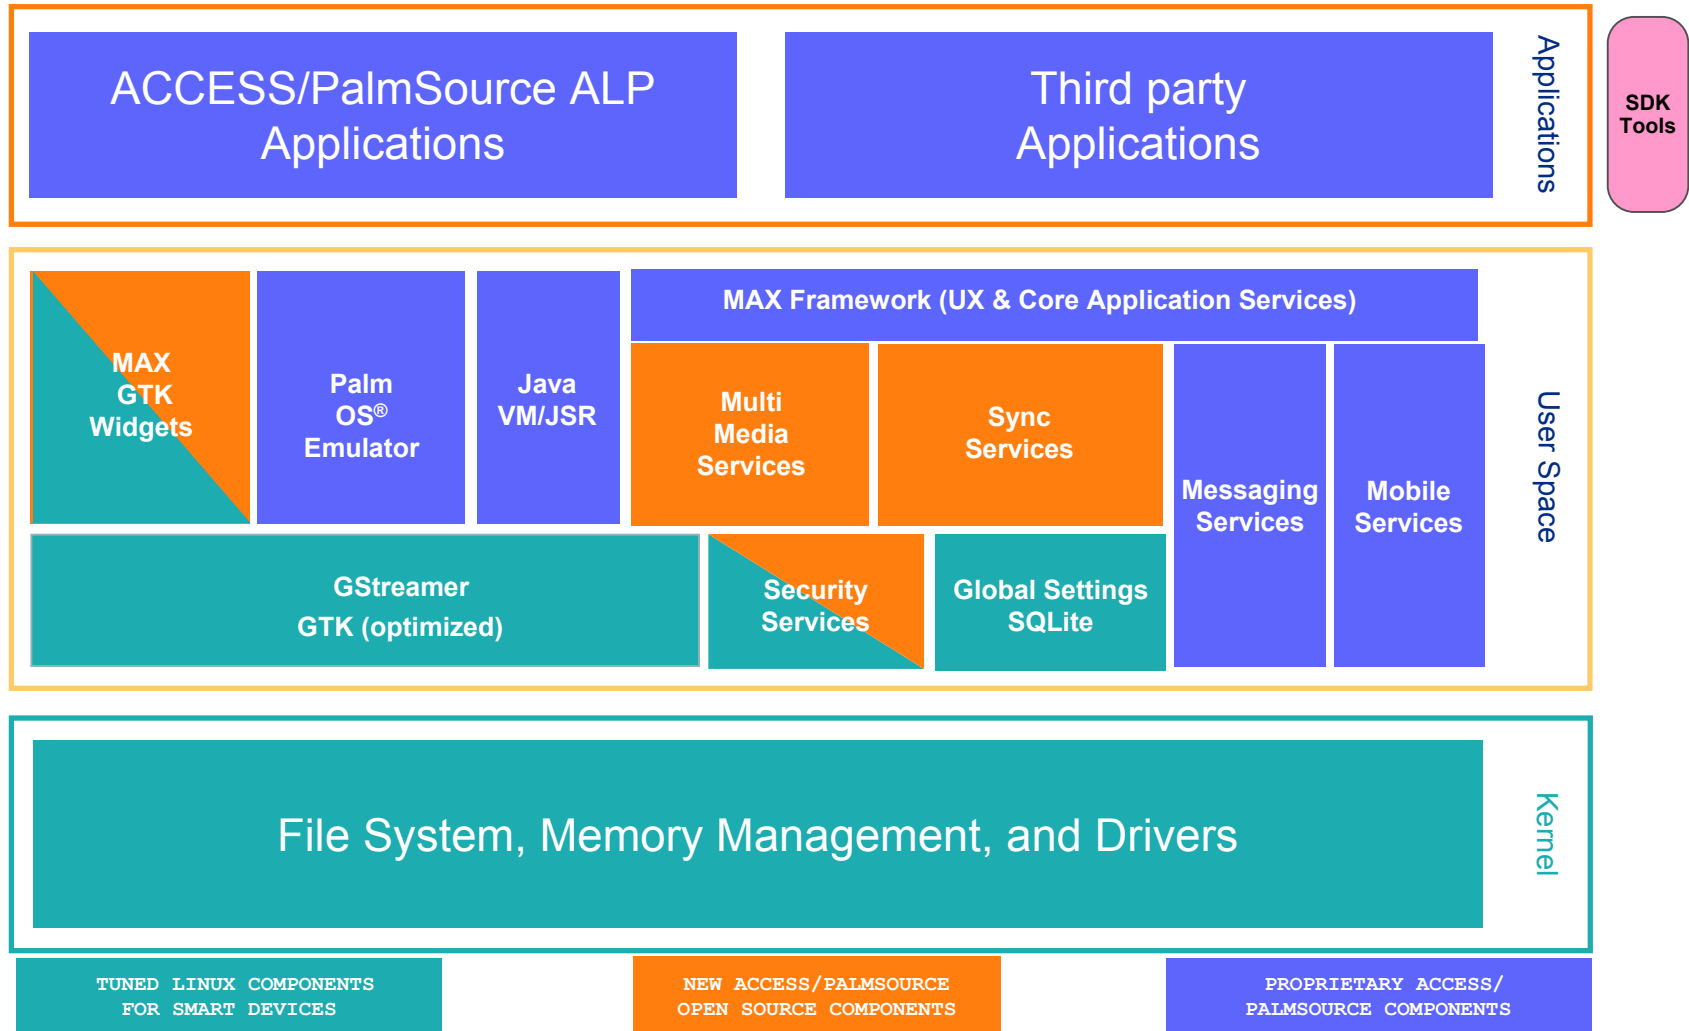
ACCESS/PalmSource ALP Applications

Third party Applications

Applications

SDK Tools

MAX GTK Widgets

Palm OS® Emulator

Java VM/JSR

MAX Framework (UX & Core Application Services)

Multi Media Services

Sync Services

Messaging Services

Mobile Services

User Space

GStreamer GTK (optimized)

Security Services

Global Settings SQLite

File System, Memory Management, and Drivers

Kernel

TUNED LINUX COMPONENTS FOR SMART DEVICES

NEW ACCESS/PALMSOURCE OPEN SOURCE COMPONENTS

PROPRIETARY ACCESS/ PALMSOURCE COMPONENTS